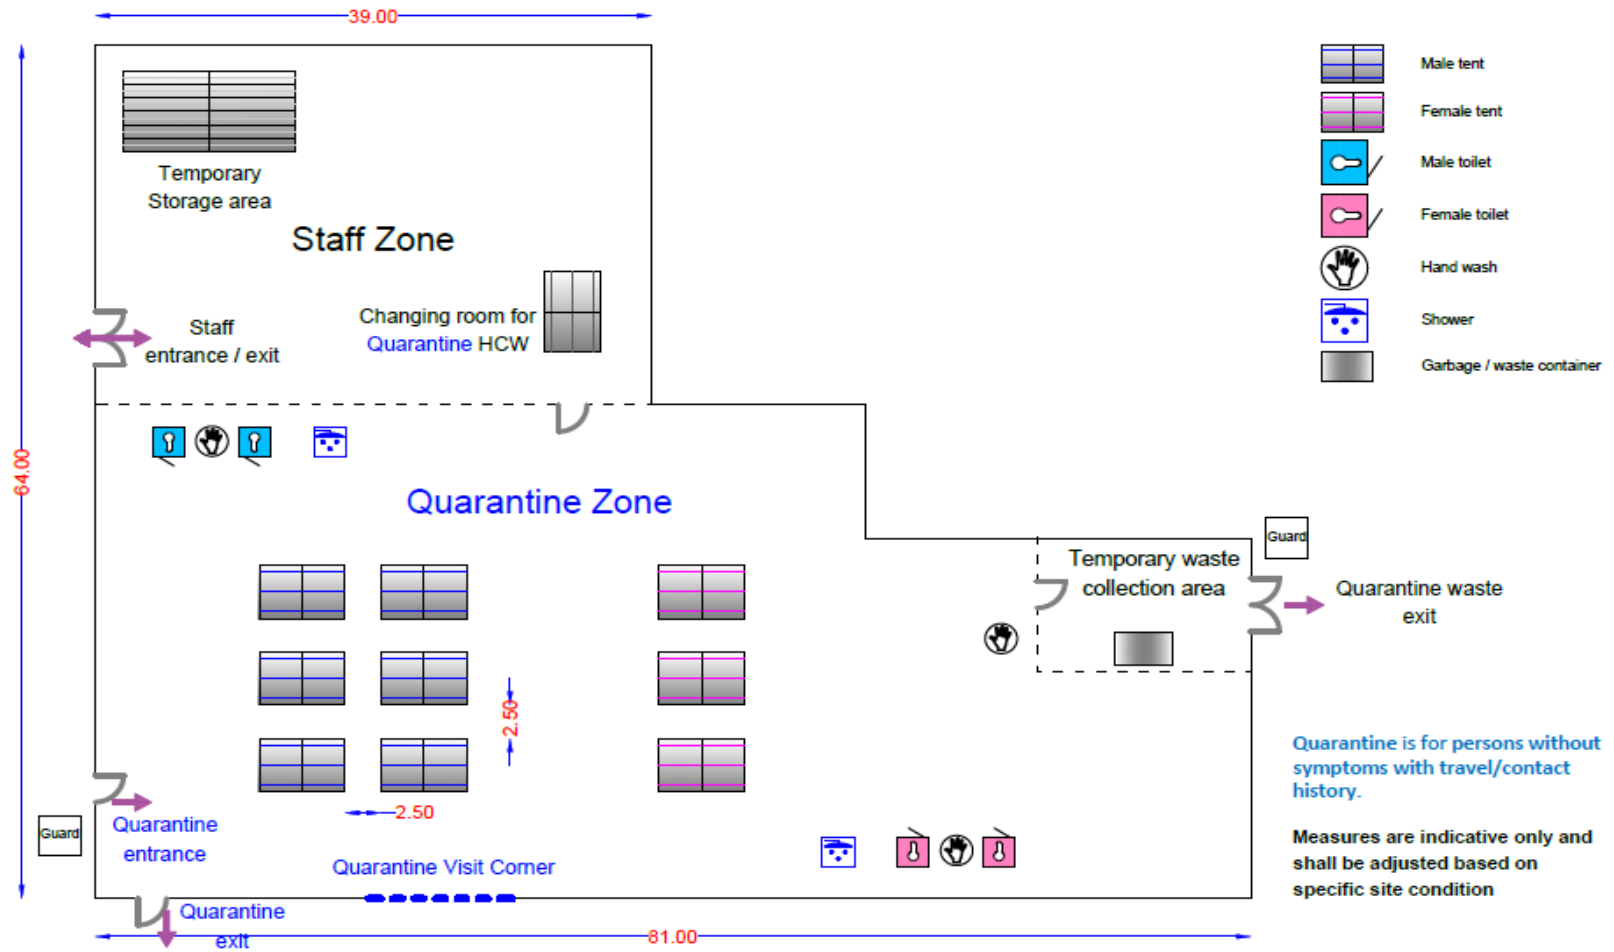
39.00

Male tent
Female tent
Male toilet
Female toilet
Hand wash
Shower
Garbage / waste container

Temporary Storage area

Staff Zone

Staff entrance / exit

Changing room for Quarantine HCW

64.00

Quarantine Zone

Guard

Temporary waste collection area

Quarantine waste exit

2.50

2.50

Quarantine is for persons without symptoms with travel/contact history.

Measures are indicative only and shall be adjusted based on specific site condition

Guard

Quarantine entrance

Quarantine Visit Corner

Quarantine exit

81.00